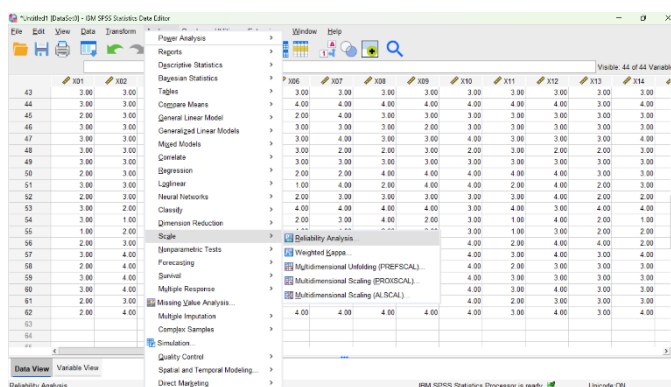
*Untitled1 [DataSet0] - IBM SPSS Statistics Data Editor

File Edit View Data Transform Analyze Graphs Utilities Extensions Window Help

Visible: 44 of 44 Variables

Power Analysis
Reports
Descriptive Statistics
Bayesian Statistics
Tables
Compare Means
General Linear Model
Generalized Linear Models
Mixed Models
Correlate
Regression
Loglinear
Neural Networks
Classify
Dimension Reduction
Scale
Nonparametric Tests
Forecasting
Survival
Multiple Response
Missing Value Analysis...
Multiple Imputation
Complex Samples
Simulation...
Quality Control
Spatial and Temporal Modeling...
Direct Marketing

Reliability Analysis...
Weighted Kappa...
Multidimensional Unfolding (PREFSCAL)...
Multidimensional Scaling (PROXSCAL)...
Multidimensional Scaling (ALSCAL)...

| | X01 | X02 | X06 | X07 | X08 | X09 | X10 | X11 | X12 | X13 | X14 |
|---|---|---|---|---|---|---|---|---|---|---|---|
| 43 | 3.00 | 3.00 | 3.00 | 3.00 | 3.00 | 3.00 | 3.00 | 3.00 | 3.00 | 3.00 | 3.00 |
| 44 | 3.00 | 3.00 | 4.00 | 4.00 | 4.00 | 4.00 | 4.00 | 4.00 | 4.00 | 4.00 | 4.00 |
| 45 | 2.00 | 3.00 | 2.00 | 4.00 | 3.00 | 3.00 | 3.00 | 3.00 | 3.00 | 3.00 | 3.00 |
| 46 | 3.00 | 3.00 | 3.00 | 3.00 | 3.00 | 2.00 | 3.00 | 3.00 | 3.00 | 3.00 | 3.00 |
| 47 | 3.00 | 3.00 | 3.00 | 4.00 | 3.00 | 4.00 | 3.00 | 3.00 | 3.00 | 3.00 | 3.00 |
| 48 | 3.00 | 3.00 | 3.00 | 2.00 | 3.00 | 2.00 | 3.00 | 3.00 | 2.00 | 3.00 | 3.00 |
| 49 | 3.00 | 3.00 | 3.00 | 3.00 | 3.00 | 3.00 | 3.00 | 3.00 | 3.00 | 3.00 | 3.00 |
| 50 | 2.00 | 3.00 | 2.00 | 2.00 | 4.00 | 4.00 | 4.00 | 4.00 | 4.00 | 4.00 | 4.00 |
| 51 | 3.00 | 3.00 | 1.00 | 4.00 | 2.00 | 4.00 | 4.00 | 2.00 | 4.00 | 2.00 | 3.00 |
| 52 | 2.00 | 3.00 | 2.00 | 3.00 | 3.00 | 3.00 | 3.00 | 3.00 | 2.00 | 3.00 | 3.00 |
| 53 | 3.00 | 2.00 | 4.00 | 4.00 | 4.00 | 4.00 | 3.00 | 4.00 | 3.00 | 4.00 | 4.00 |
| 54 | 3.00 | 1.00 | 2.00 | 4.00 | 4.00 | 2.00 | 3.00 | 1.00 | 4.00 | 2.00 | 1.00 |
| 55 | 1.00 | 2.00 | 2.00 | 3.00 | 3.00 | 3.00 | 3.00 | 1.00 | 3.00 | 2.00 | 2.00 |
| 56 | 2.00 | 3.00 | | | | | 4.00 | 2.00 | 4.00 | 4.00 | 2.00 |
| 57 | 3.00 | 4.00 | | | | | 4.00 | 3.00 | 3.00 | 4.00 | 4.00 |
| 58 | 2.00 | 4.00 | | | | | 4.00 | 2.00 | 3.00 | 4.00 | 3.00 |
| 59 | 3.00 | 4.00 | | | | | 4.00 | 3.00 | 4.00 | 4.00 | 4.00 |
| 60 | 3.00 | 4.00 | | | | | 4.00 | 3.00 | 3.00 | 4.00 | 4.00 |
| 61 | 2.00 | 3.00 | | | | | 4.00 | 2.00 | 3.00 | 3.00 | 3.00 |
| 62 | 2.00 | 4.00 | 4.00 | 4.00 | 4.00 | 4.00 | 4.00 | 4.00 | 4.00 | 4.00 | 4.00 |
| 63 | | | | | | | | | | | |
| 64 | | | | | | | | | | | |
| 65 | | | | | | | | | | | |

Data View Variable View

Reliability Analysis... IBM SPSS Statistics Processor is ready Unicode:ON